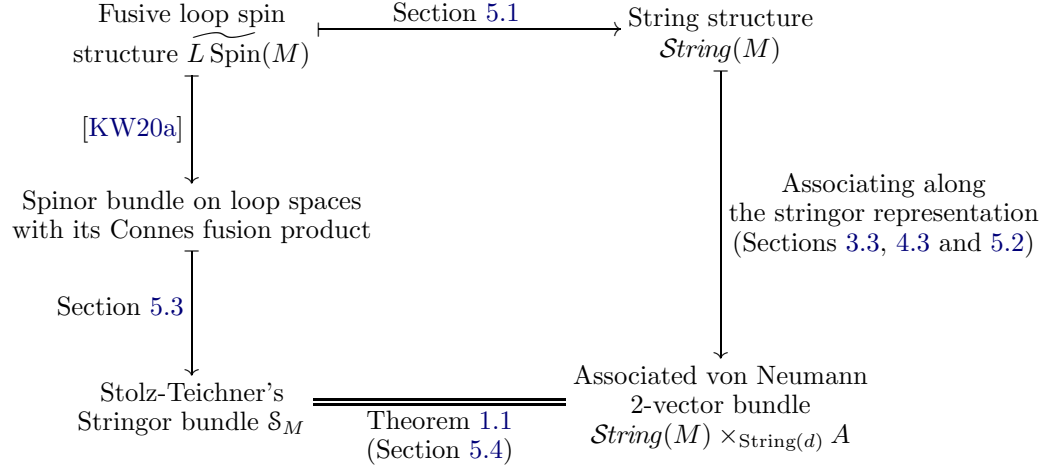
Fusive loop spin structure $\widetilde{L\,\mathrm{Spin}}(M)$

Section 5.1

String structure $\mathcal{S}tring(M)$

[KW20a]

Spinor bundle on loop spaces with its Connes fusion product

Associating along the stringor representation (Sections 3.3, 4.3 and 5.2)

Section 5.3

Stolz-Teichner's Stringor bundle $\mathcal{S}_M$

Theorem 1.1 (Section 5.4)

Associated von Neumann 2-vector bundle $\mathcal{S}tring(M) \times_{\mathrm{String}(d)} A$